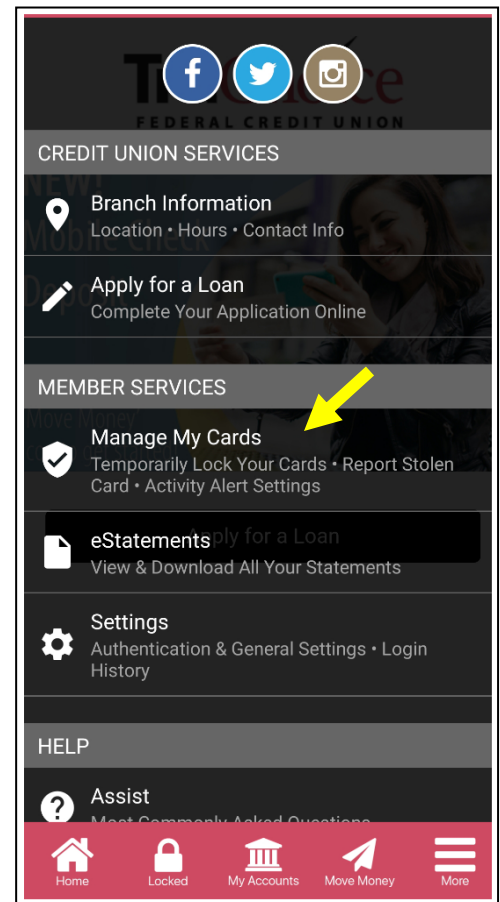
FEDERAL CREDIT UNION

CREDIT UNION SERVICES

Branch Information
Location • Hours • Contact Info

Apply for a Loan
Complete Your Application Online

MEMBER SERVICES

Manage My Cards
Temporarily Lock Your Cards • Report Stolen Card • Activity Alert Settings

eStatements
View & Download All Your Statements

Settings
Authentication & General Settings • Login History

HELP

Assist
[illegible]

Home Locked My Accounts Move Money More